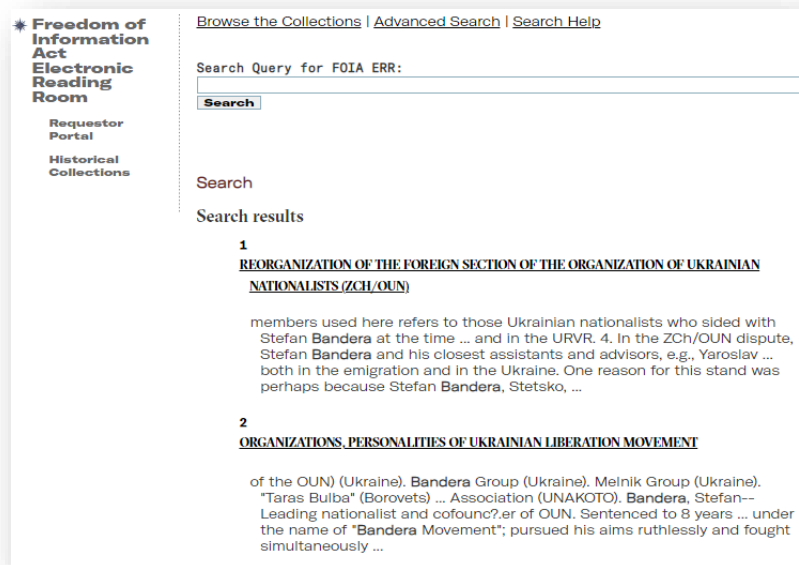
Freedom of Information Act Electronic Reading Room

Requestor Portal

Historical Collections

Browse the Collections | Advanced Search | Search Help

Search Query for FOIA ERR:

Search

Search

Search results

1

REORGANIZATION OF THE FOREIGN SECTION OF THE ORGANIZATION OF UKRAINIAN NATIONALISTS (ZCH/OUN)

members used here refers to those Ukrainian nationalists who sided with Stefan Bandera at the time ... and in the URVR. 4. In the ZCh/OUN dispute, Stefan Bandera and his closest assistants and advisors, e.g., Yaroslav ... both in the emigration and in the Ukraine. One reason for this stand was perhaps because Stefan Bandera, Stetsko, ...

2

ORGANIZATIONS, PERSONALITIES OF UKRAINIAN LIBERATION MOVEMENT

of the OUN) (Ukraine). Bandera Group (Ukraine). Melnik Group (Ukraine). "Taras Bulba" (Borovets) ... Association (UNAKOTO). Bandera, Stefan-- Leading nationalist and cofounc?.er of OUN. Sentenced to 8 years ... under the name of "Bandera Movement"; pursued his aims ruthlessly and fought simultaneously ...